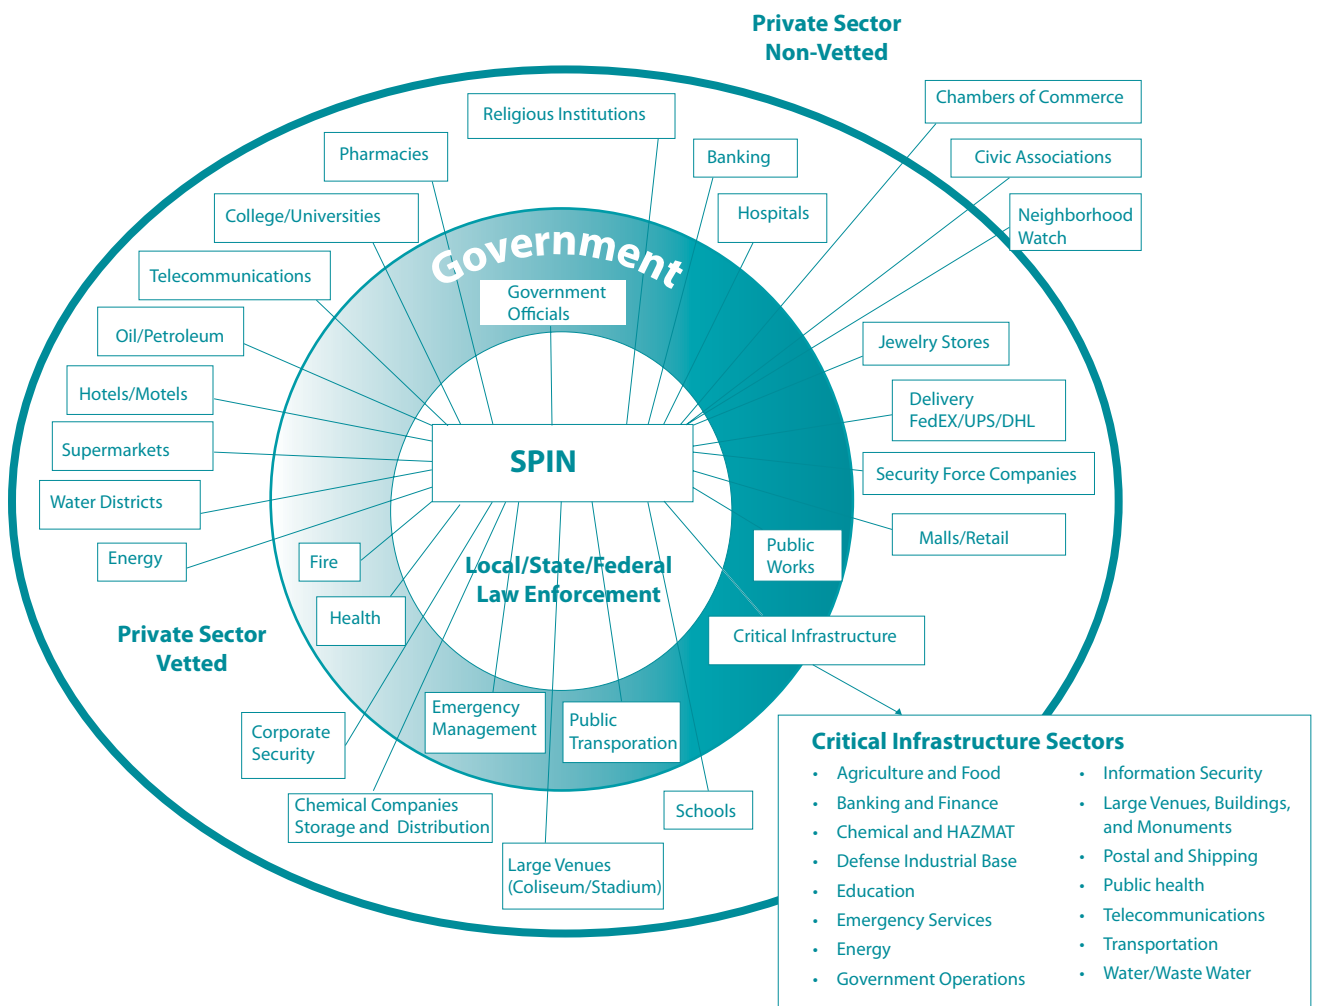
Private Sector
Non-Vetted

Religious Institutions

Pharmacies

Banking

Chambers of Commerce

Civic Associations

Neighborhood Watch

Hospitals

College/Universities

Telecommunications

Government

Government Officials

Oil/Petroleum

Jewelry Stores

Hotels/Motels

Delivery FedEX/UPS/DHL

Supermarkets

SPIN

Security Force Companies

Water Districts

Malls/Retail

Energy

Fire

Public Works

Local/State/Federal Law Enforcement

Health

Critical Infrastructure

Private Sector
Vetted

Corporate Security

Emergency Management

Public Transporation

Chemical Companies Storage and Distribution

Schools

Large Venues (Coliseum/Stadium)

Critical Infrastructure Sectors

• Agriculture and Food
• Banking and Finance
• Chemical and HAZMAT
• Defense Industrial Base
• Education
• Emergency Services
• Energy
• Government Operations

• Information Security
• Large Venues, Buildings, and Monuments
• Postal and Shipping
• Public health
• Telecommunications
• Transportation
• Water/Waste Water